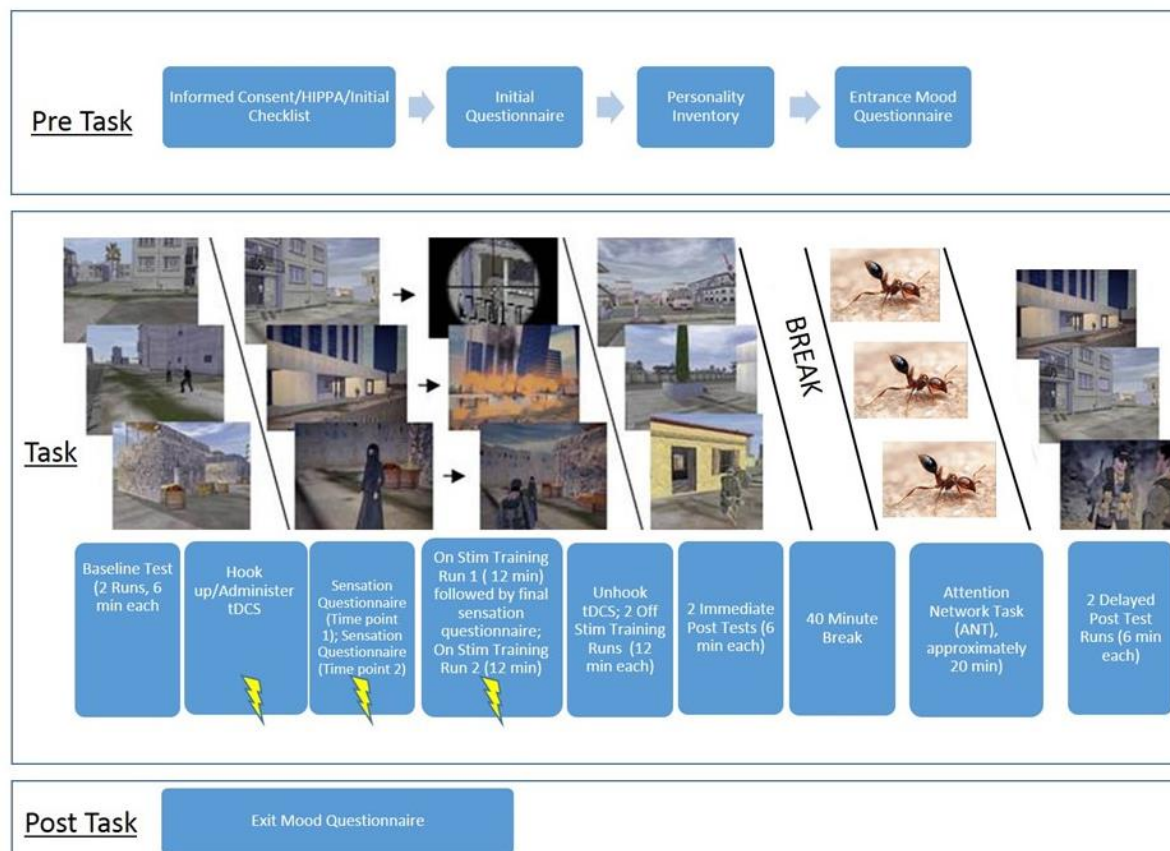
Pre Task

Informed Consent/HIPPA/Initial Checklist

Initial Questionnaire

Personality Inventory

Entrance Mood Questionnaire

Task

BREAK

Baseline Test (2 Runs, 6 min each)

Hook up/Administer tDCS

Sensation Questionnaire (Time point 1); Sensation Questionnaire (Time point 2)

On Stim Training Run 1 ( 12 min) followed by final sensation questionnaire; On Stim Training Run 2 (12 min)

Unhook tDCS; 2 Off Stim Training Runs (12 min each)

2 Immediate Post Tests (6 min each)

40 Minute Break

Attention Network Task (ANT), approximately 20 min)

2 Delayed Post Test Runs (6 min each)

Post Task

Exit Mood Questionnaire